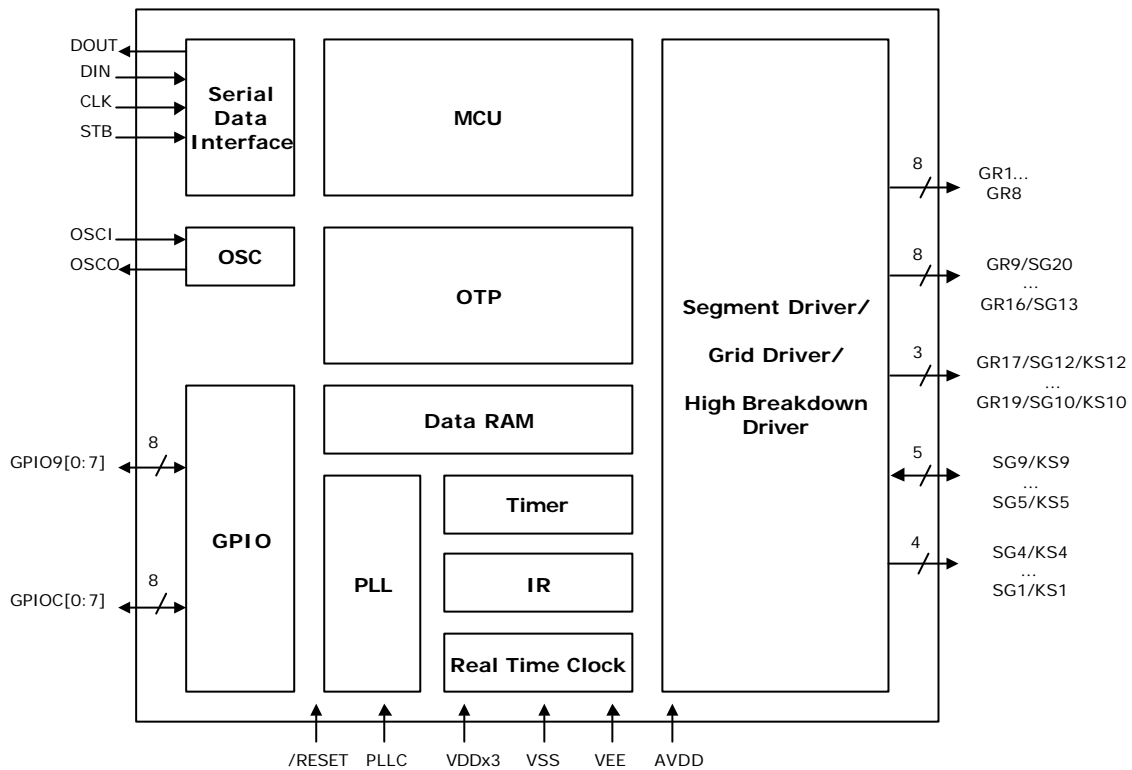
DOUT
DIN
CLK
STB

Serial Data Interface

MCU

OSCI
OSCO

OSC

OTP

Data RAM

8
GPIO9[0:7]

8
GPIOC[0:7]

GPIO

PLL

Timer

IR

Real Time Clock

Segment Driver/

Grid Driver/

High Breakdown Driver

8
GR1...
GR8

8
GR9/SG20
...
GR16/SG13

3
GR17/SG12/KS12
...
GR19/SG10/KS10

5
SG9/KS9
...
SG5/KS5

4
SG4/KS4
...
SG1/KS1

/RESET PLLC VDDx3 VSS VEE AVDD